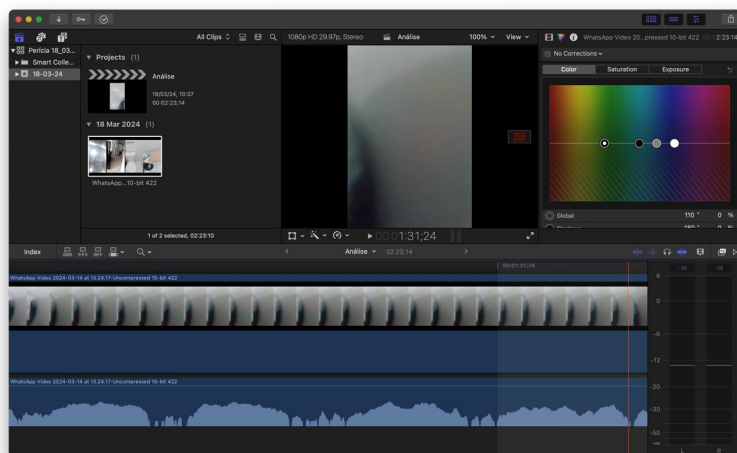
Perícia 18_03...
Smart Colle...
18-03-24
All Clips
1080p HD 29.97p, Stereo
Análise
100%
View
WhatsApp Video 20...pressed 10-bit 422
02:23:14
Projects (1)
Análise
18/03/24, 10:07
00:02:23;14
18 Mar 2024 (1)
WhatsApp...10-bit 422
1 of 2 selected, 02:23:10
No Corrections
Color
Saturation
Exposure
Global
110 °
0 %
00:01:31;24
Index
Análise
02:23:14
00:01:31;24
WhatsApp Video 2024-03-14 at 13.24.17-Uncompressed 10-bit 422
WhatsApp Video 2024-03-14 at 13.24.17-Uncompressed 10-bit 422
-10
-10
6
0
-6
-12
-20
-30
-50
L
R